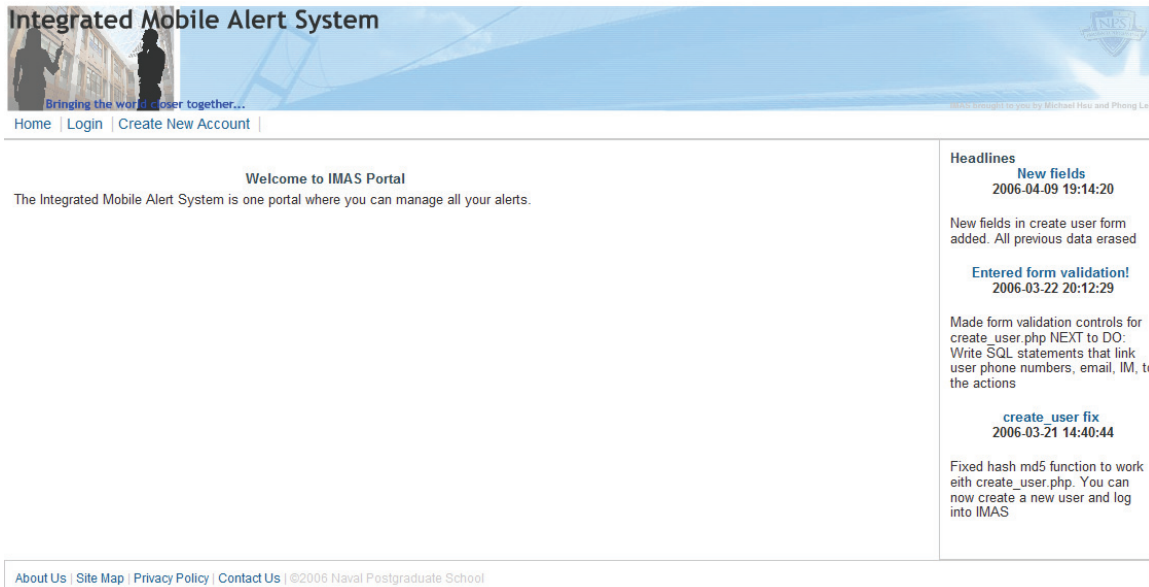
Integrated Mobile Alert System

Bringing the world closer together...

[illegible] brought to you by Michael Hsu and Phong Le

Home | Login | Create New Account |

Welcome to IMAS Portal

The Integrated Mobile Alert System is one portal where you can manage all your alerts.

Headlines

New fields
2006-04-09 19:14:20

New fields in create user form added. All previous data erased

Entered form validation!
2006-03-22 20:12:29

Made form validation controls for create_user.php NEXT to DO: Write SQL statements that link user phone numbers, email, IM, t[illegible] the actions

create_user fix
2006-03-21 14:40:44

Fixed hash md5 function to work eith create_user.php. You can now create a new user and log into IMAS

About Us | Site Map | Privacy Policy | Contact Us | ©2006 Naval Postgraduate School